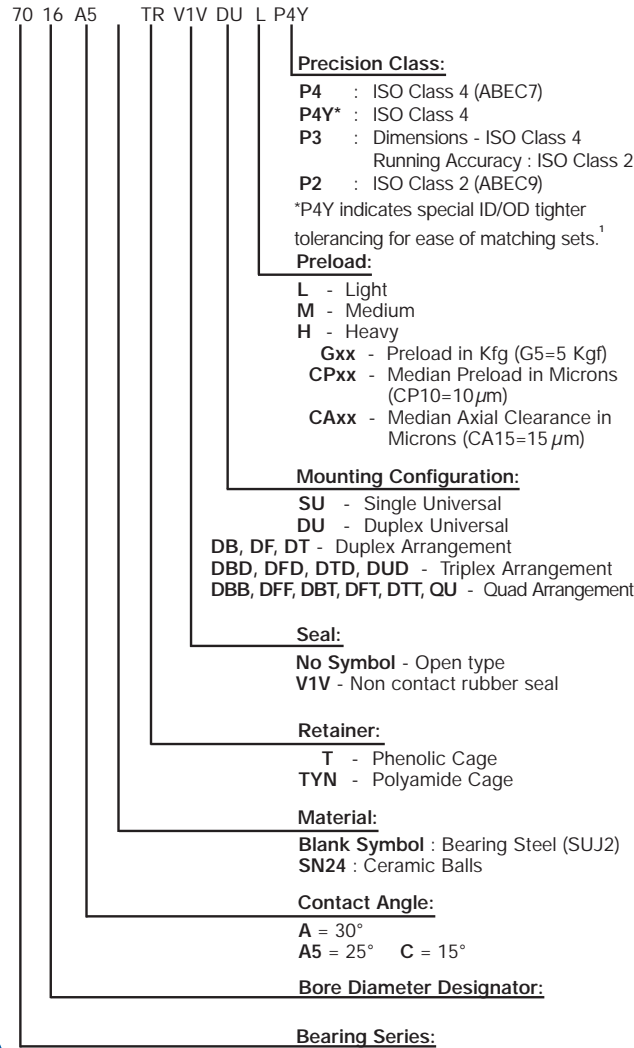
70 16 A5 TR V1V DU L P4Y

Precision Class:

P4 : ISO Class 4 (ABEC7)
P4Y* : ISO Class 4
P3 : Dimensions - ISO Class 4 Running Accuracy : ISO Class 2
P2 : ISO Class 2 (ABEC9)

*P4Y indicates special ID/OD tighter tolerancing for ease of matching sets.$^1$

Preload:

L - Light
M - Medium
H - Heavy
Gxx - Preload in Kfg (G5=5 Kgf)
CPxx - Median Preload in Microns (CP10=10$\mu$m)
CAxx - Median Axial Clearance in Microns (CA15=15$\mu$m)

Mounting Configuration:

SU - Single Universal
DU - Duplex Universal
DB, DF, DT - Duplex Arrangement
DBD, DFD, DTD, DUD - Triplex Arrangement
DBB, DFF, DBT, DFT, DTT, QU - Quad Arrangement

Seal:

No Symbol - Open type
V1V - Non contact rubber seal

Retainer:

T - Phenolic Cage
TYN - Polyamide Cage

Material:

Blank Symbol : Bearing Steel (SUJ2)
SN24 : Ceramic Balls

Contact Angle:

A = 30°
A5 = 25° C = 15°

Bore Diameter Designator:

Bearing Series: